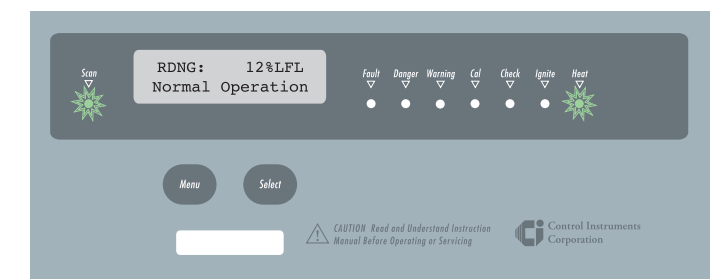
Scan

RDNG: 12%LFL
Normal Operation

Fault Danger Warning Cal Check Ignite Heat

Menu Select

CAUTION Read and Understand Instruction Manual Before Operating or Servicing

Control Instruments Corporation